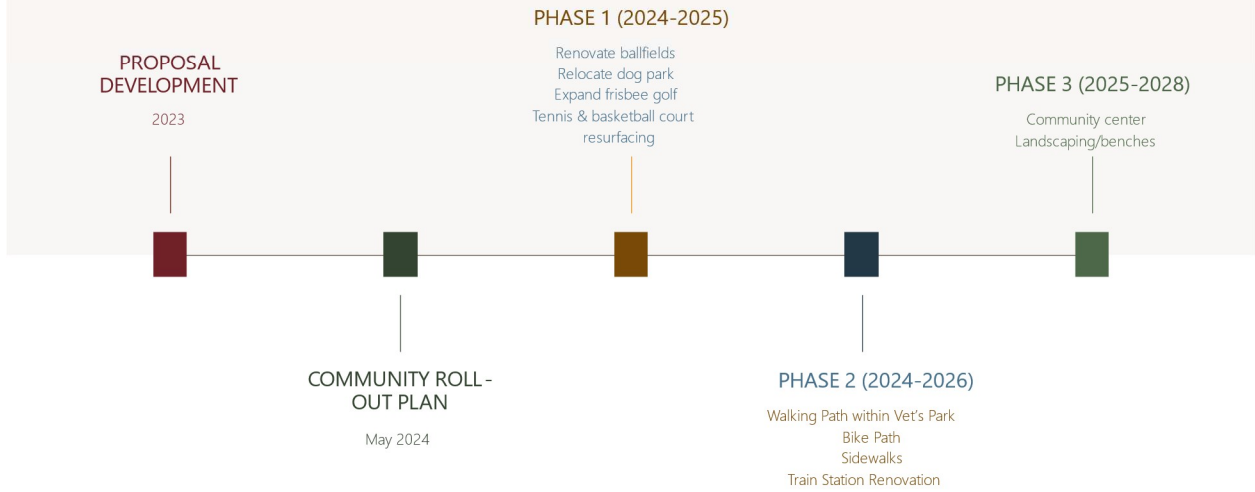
PHASE 1 (2024-2025)

Renovate ballfields
Relocate dog park
Expand frisbee golf
Tennis & basketball court resurfacing

PROPOSAL DEVELOPMENT

2023

PHASE 3 (2025-2028)

Community center
Landscaping/benches

COMMUNITY ROLL-OUT PLAN

May 2024

PHASE 2 (2024-2026)

Walking Path within Vet's Park
Bike Path
Sidewalks
Train Station Renovation